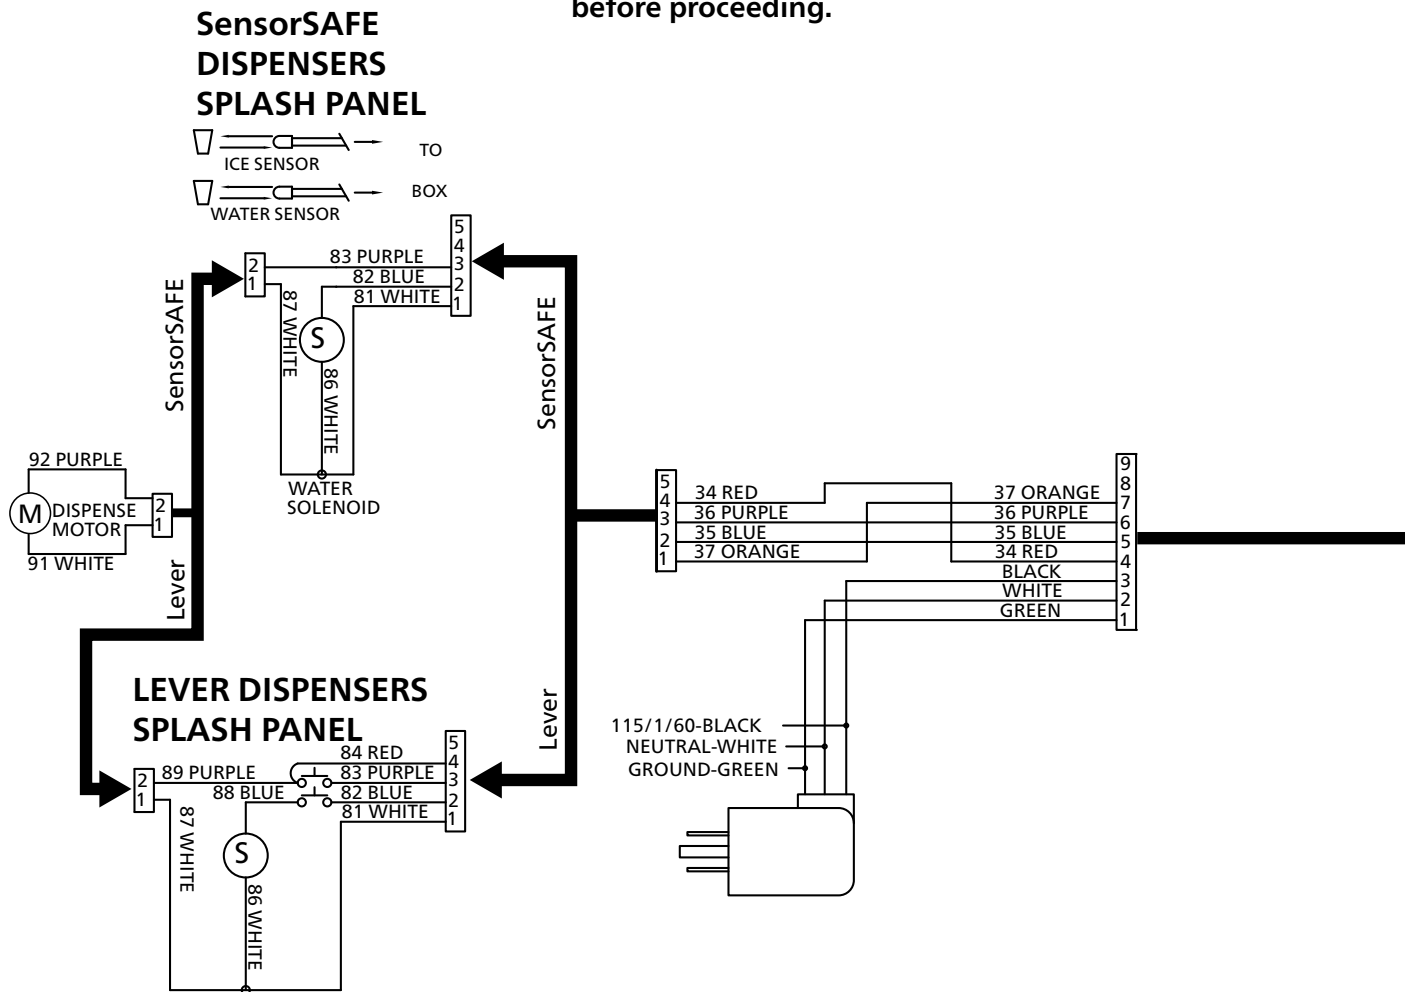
before proceeding.

SensorSAFE DISPENSERS SPLASH PANEL

ICE SENSOR
TO
WATER SENSOR
BOX

2
1
83 PURPLE
82 BLUE
81 WHITE
5
4
3
2
1
87 WHITE
S
86 WHITE
SensorSAFE
SensorSAFE

92 PURPLE
M
DISPENSE MOTOR
2
1
91 WHITE
WATER SOLENOID

5
4
3
2
1
34 RED
36 PURPLE
35 BLUE
37 ORANGE
37 ORANGE
36 PURPLE
35 BLUE
34 RED
BLACK
WHITE
GREEN
9
8
7
6
5
4
3
2
1

Lever
Lever

LEVER DISPENSERS SPLASH PANEL

2
1
89 PURPLE
88 BLUE
84 RED
83 PURPLE
82 BLUE
81 WHITE
5
4
3
2
1
87 WHITE
S
86 WHITE

115/1/60-BLACK
NEUTRAL-WHITE
GROUND-GREEN